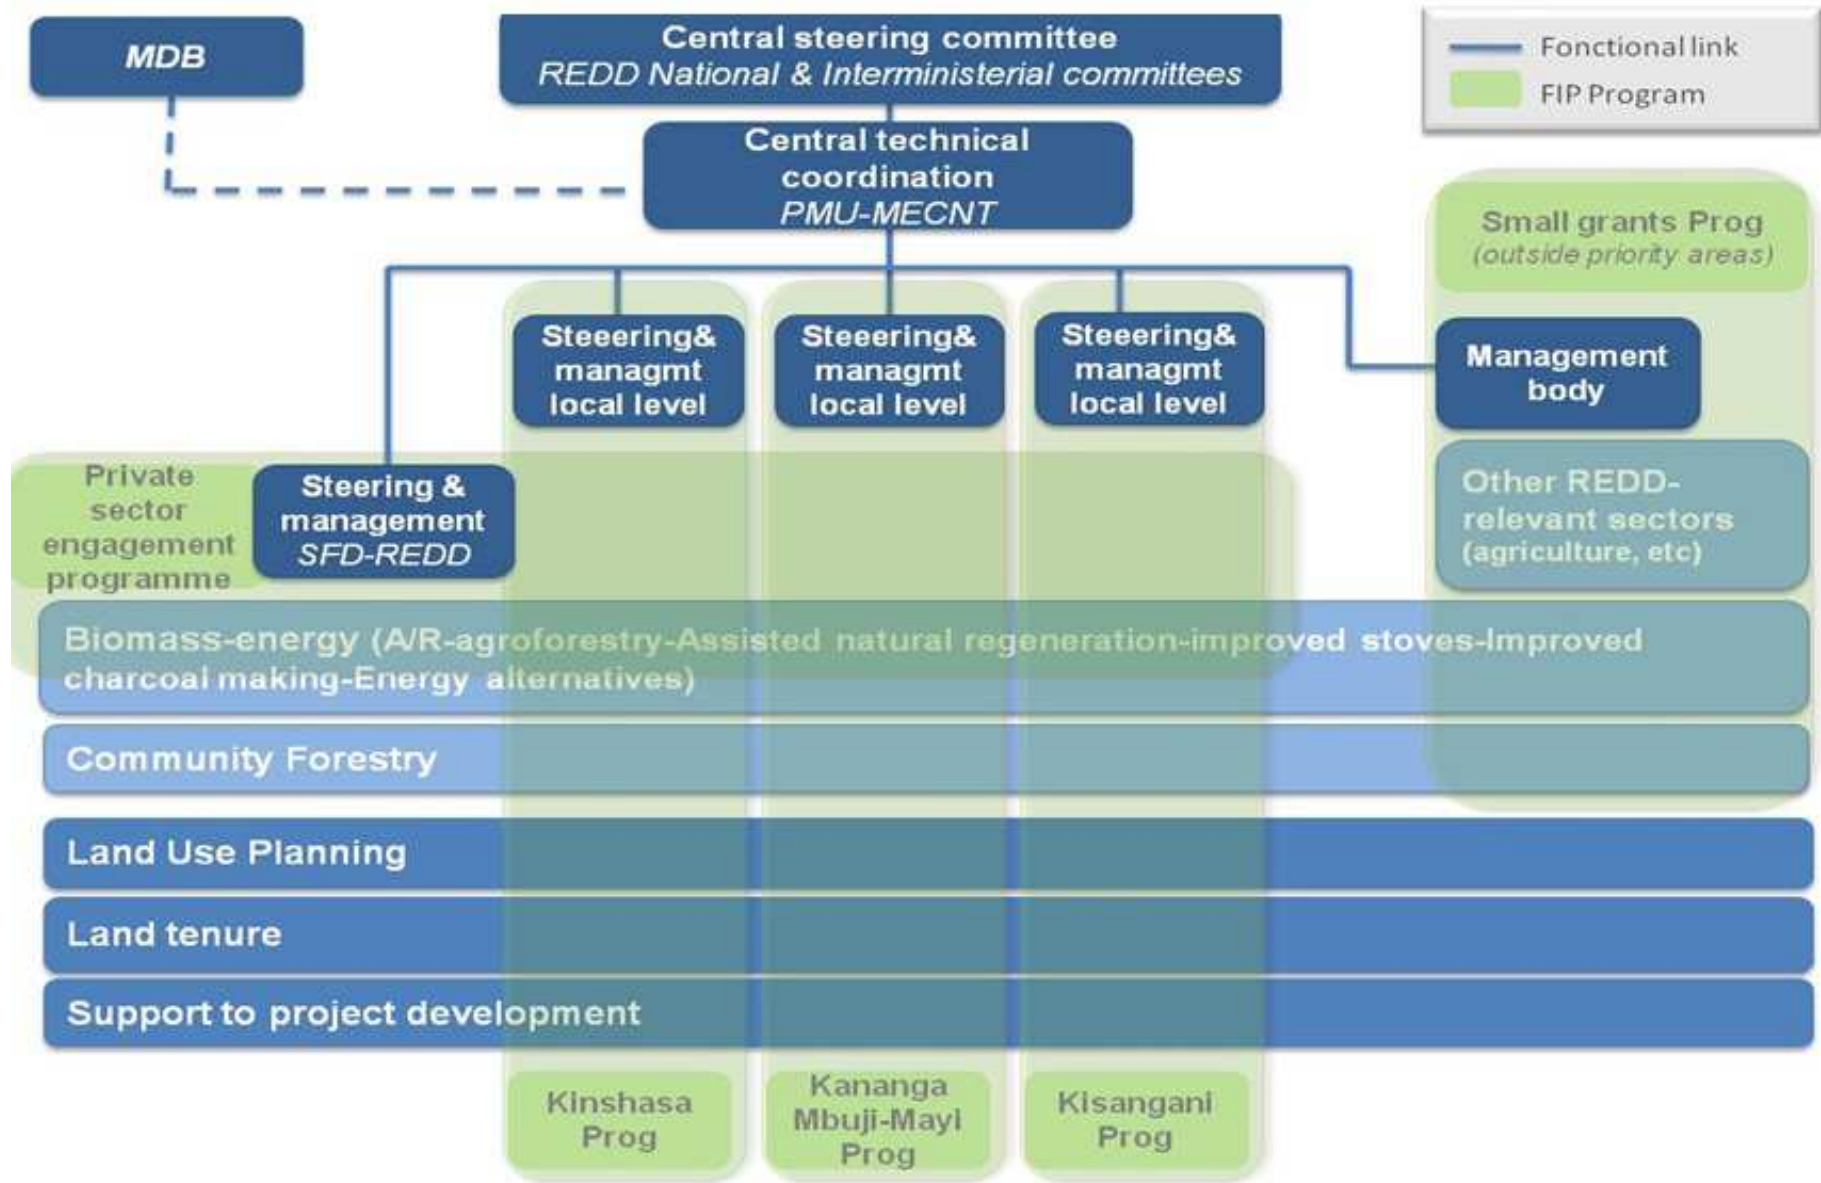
MDB

Central steering committee
REDD National & Interministerial committees

Fonctional link
FIP Program

Central technical coordination
PMU-MECNT

Small grants Prog
(outside priority areas)

Steeering& managmt local level

Steeering& managmt local level

Steeering& managmt local level

Management body

Private sector engagement programme

Steering & management
SFD-REDD

Other REDD-relevant sectors
(agriculture, etc)

Biomass-energy (A/R-agroforestry-Assisted natural regeneration-improved stoves-Improved charcoal making-Energy alternatives)

Community Forestry

Land Use Planning

Land tenure

Support to project development

Kinshasa Prog

Kananga Mbuji-Mayi Prog

Kisangani Prog